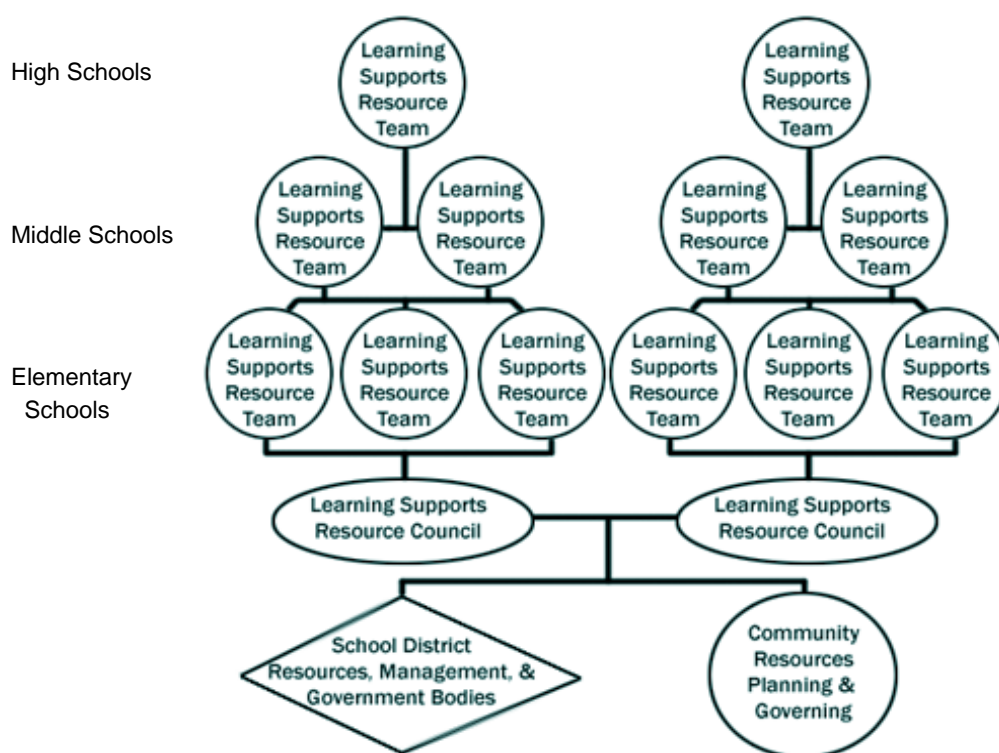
High Schools

Learning Supports Resource Team

Learning Supports Resource Team

Middle Schools

Learning Supports Resource Team

Learning Supports Resource Team

Learning Supports Resource Team

Learning Supports Resource Team

Elementary Schools

Learning Supports Resource Team

Learning Supports Resource Team

Learning Supports Resource Team

Learning Supports Resource Team

Learning Supports Resource Team

Learning Supports Resource Team

Learning Supports Resource Council

Learning Supports Resource Council

School District Resources, Management, & Government Bodies

Community Resources Planning & Governing